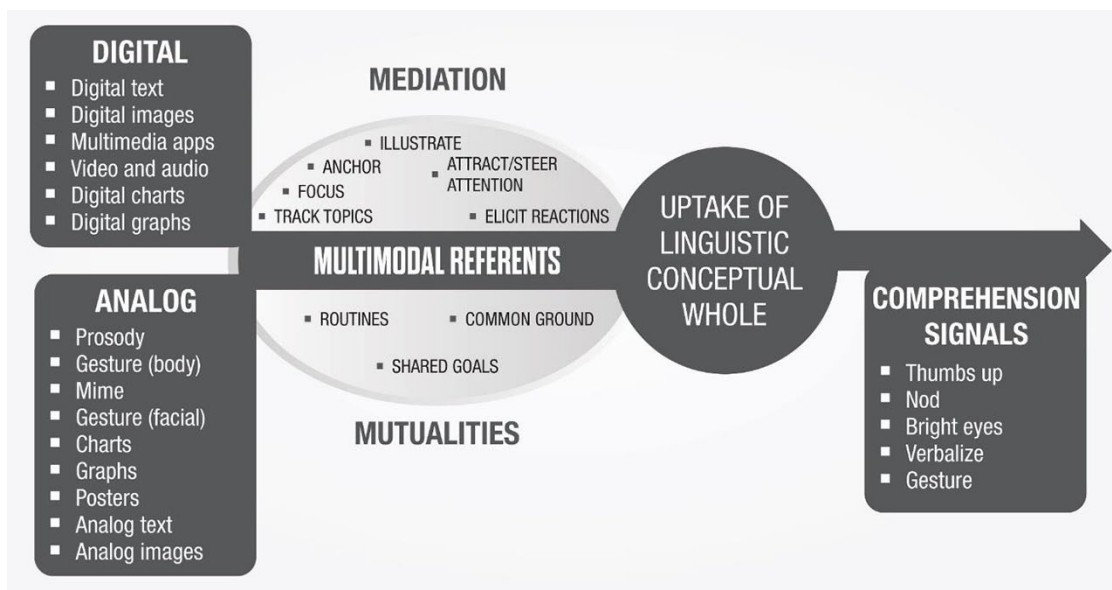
DIGITAL
- Digital text
- Digital images
- Multimedia apps
- Video and audio
- Digital charts
- Digital graphs

ANALOG
- Prosody
- Gesture (body)
- Mime
- Gesture (facial)
- Charts
- Graphs
- Posters
- Analog text
- Analog images

MEDIATION
- ILLUSTRATE
- ANCHOR
- ATTRACT/STEER ATTENTION
- FOCUS
- TRACK TOPICS
- ELICIT REACTIONS

MULTIMODAL REFERENTS

- ROUTINES
- COMMON GROUND
- SHARED GOALS

MUTUALITIES

UPTAKE OF LINGUISTIC CONCEPTUAL WHOLE

COMPREHENSION SIGNALS
- Thumbs up
- Nod
- Bright eyes
- Verbalize
- Gesture